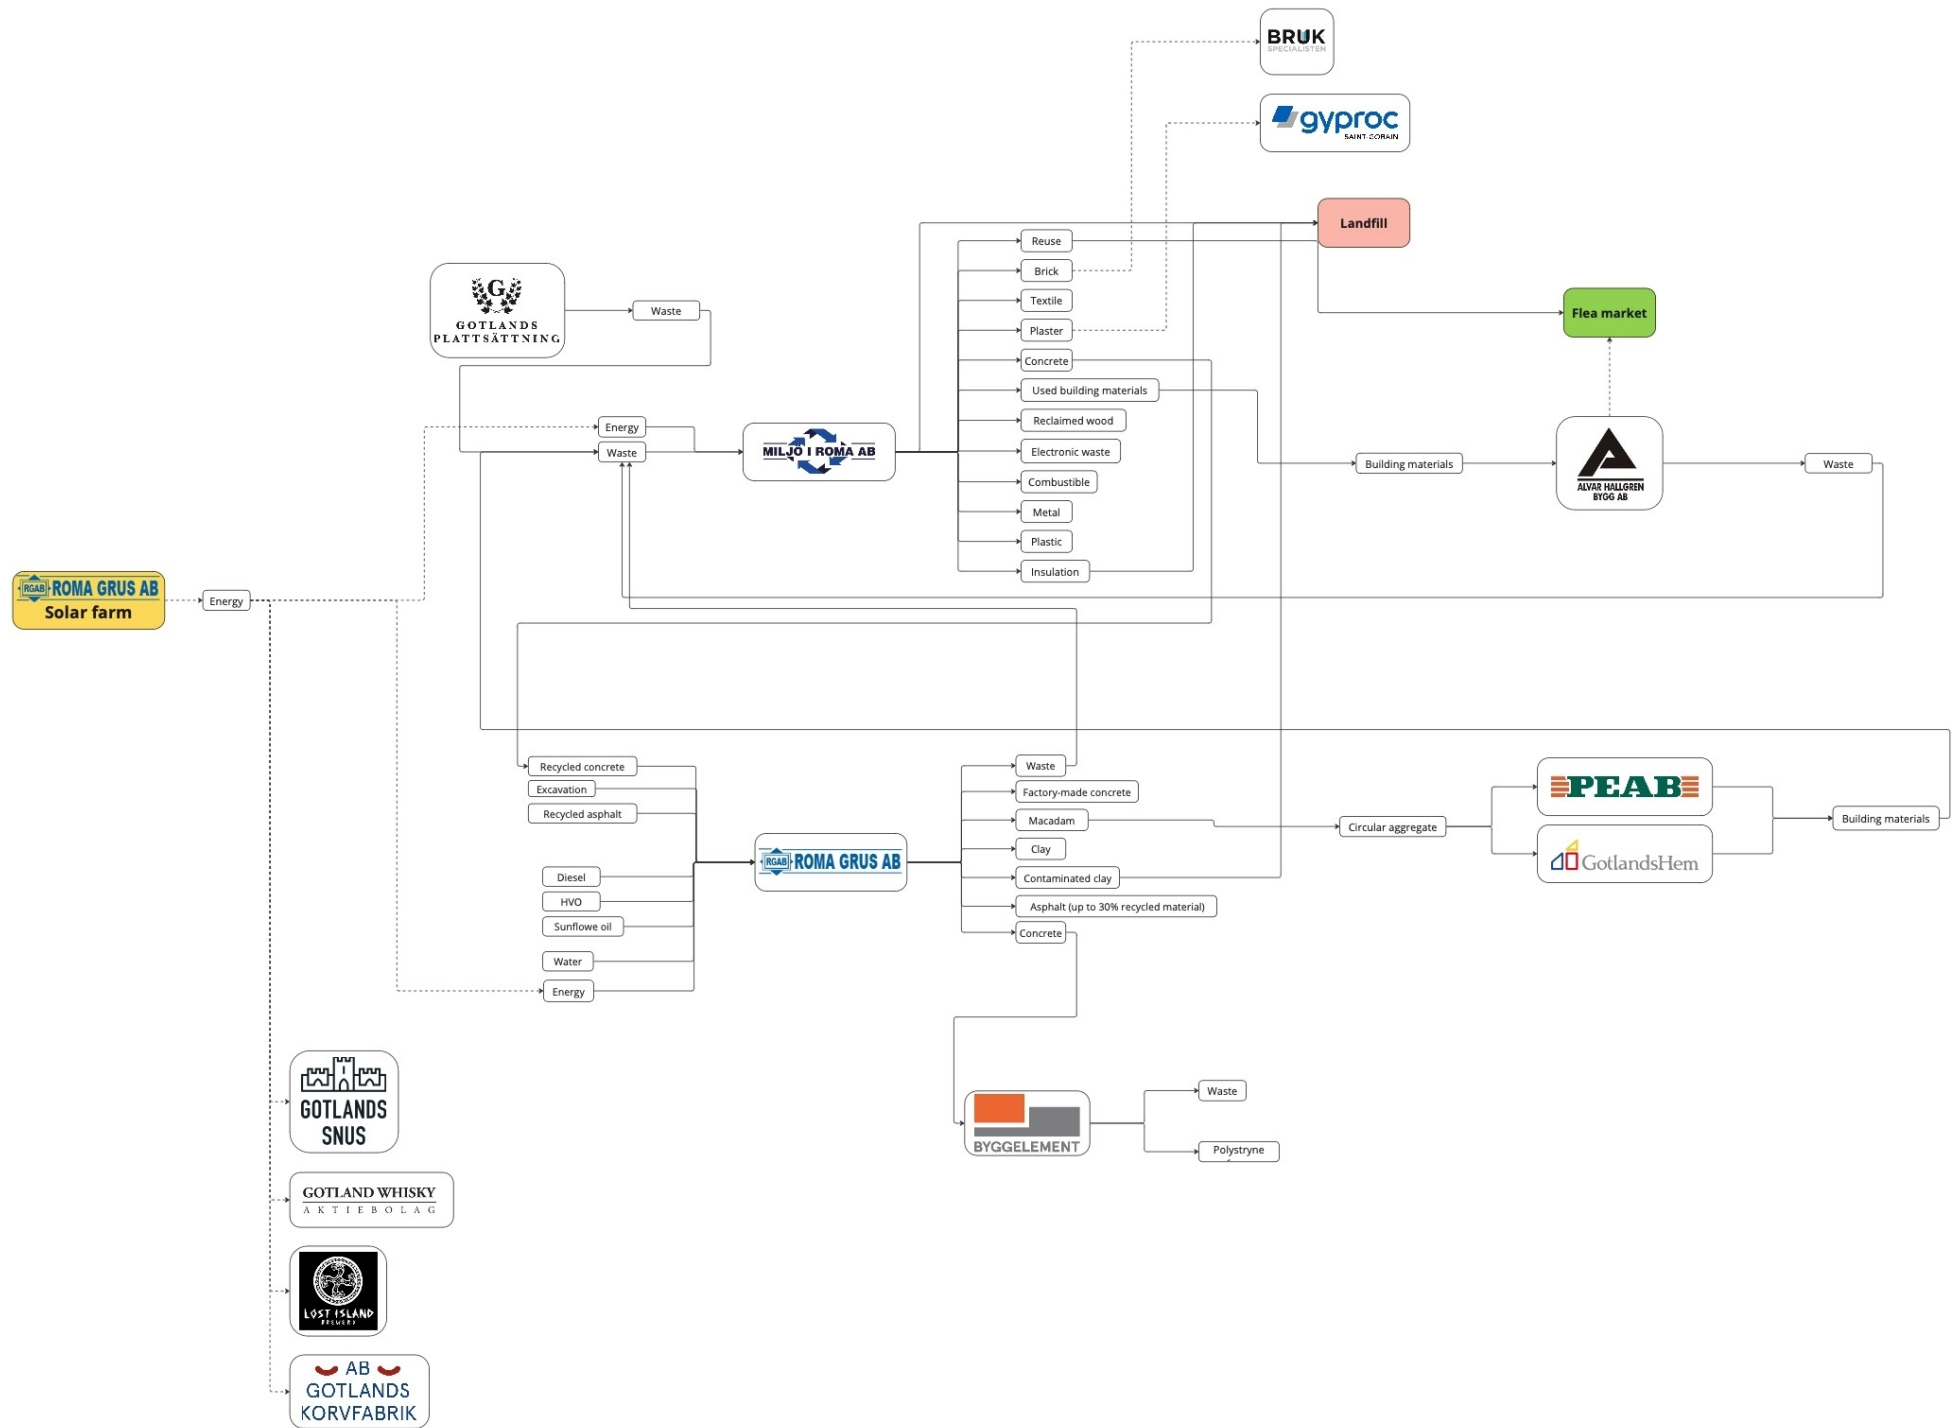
BRUK
SPECIALISTEN

gyproc
SAINT-GOBAIN

Landfill

Flea market

G
GOTLANDS PLATTSÄTTNING

Waste

Reuse
Brick
Textile
Plaster
Concrete
Used building materials
Reclaimed wood
Electronic waste
Combustible
Metal
Plastic
Insulation

Energy
Waste

MILJÖ I ROMA AB

Building materials

ALVAR HALLGREN BYGG AB

Waste

RGAB ROMA GRUS AB
Solar farm

Energy

Recycled concrete
Excavation
Recycled asphalt
Diesel
HVO
Sunflowe oil
Water
Energy

RGAB ROMA GRUS AB

Waste
Factory-made concrete
Macadam
Clay
Contaminated clay
Asphalt (up to 30% recycled material)
Concrete

Circular aggregate

PEAB

GotlandsHem

Building materials

BYGGELEMENT

Waste
Polystryne

GOTLANDS SNUS

GOTLAND WHISKY
AKTIEBOLAG

LOST ISLAND
BREWERY

AB
GOTLANDS
KORVFABRIK